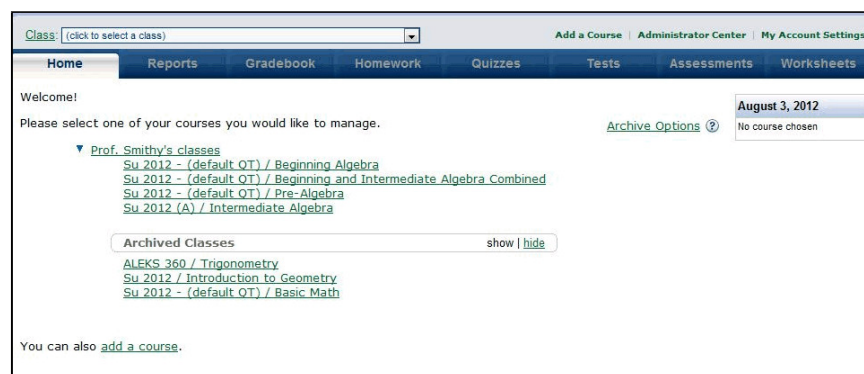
Class: (click to select a class)

Add a Course | Administrator Center | My Account Settings

Home | Reports | Gradebook | Homework | Quizzes | Tests | Assessments | Worksheets

Welcome!

Please select one of your courses you would like to manage.

Archive Options ?

August 3, 2012

No course chosen

▼ Prof. Smithy's classes
Su 2012 - (default QT) / Beginning Algebra
Su 2012 - (default QT) / Beginning and Intermediate Algebra Combined
Su 2012 - (default QT) / Pre-Algebra
Su 2012 (A) / Intermediate Algebra

Archived Classes show | hide

ALEKS 360 / Trigonometry
Su 2012 / Introduction to Geometry
Su 2012 - (default QT) / Basic Math

You can also add a course.